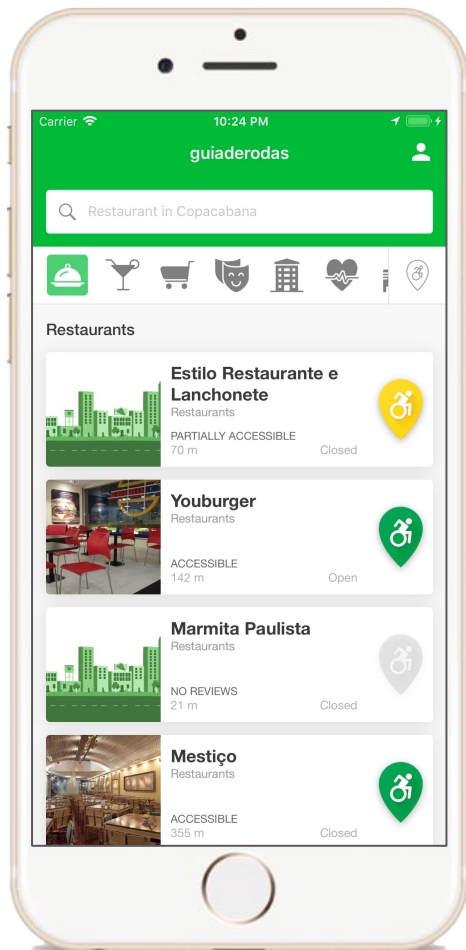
Carrier 10:24 PM

guiaderodas

Restaurant in Copacabana

Restaurants

Estilo Restaurante e Lanchonete
Restaurants
PARTIALLY ACCESSIBLE
70 m
Closed

Youburger
Restaurants
ACCESSIBLE
142 m
Open

Marmita Paulista
Restaurants
NO REVIEWS
21 m
Closed

Mestiço
Restaurants
ACCESSIBLE
355 m
Closed